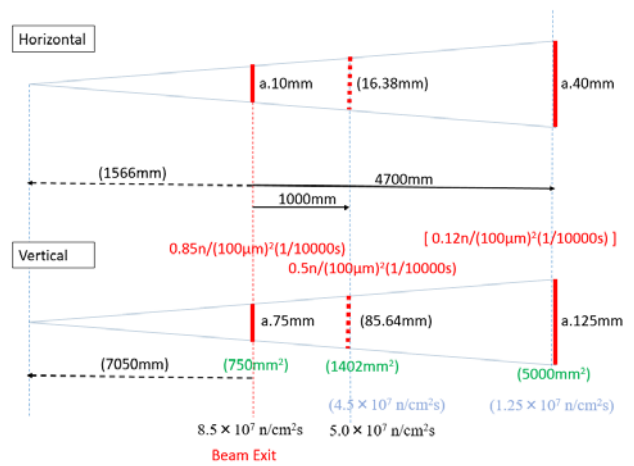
Horizontal

a.10mm

(16.38mm)

a.40mm

(1566mm)

4700mm

1000mm

$0.85n/(100\mu m)^2(1/10000s)$

$[0.12n/(100\mu m)^2(1/10000s)]$

$0.5n/(100\mu m)^2(1/10000s)$

Vertical

a.75mm

(85.64mm)

a.125mm

(7050mm)

($750mm^2$)

($1402mm^2$)

($5000mm^2$)

($4.5\times10^7$ n/cm$^2$s)

($1.25\times10^7$ n/cm$^2$s)

$8.5\times10^7$ n/cm$^2$s

$5.0\times10^7$ n/cm$^2$s

Beam Exit